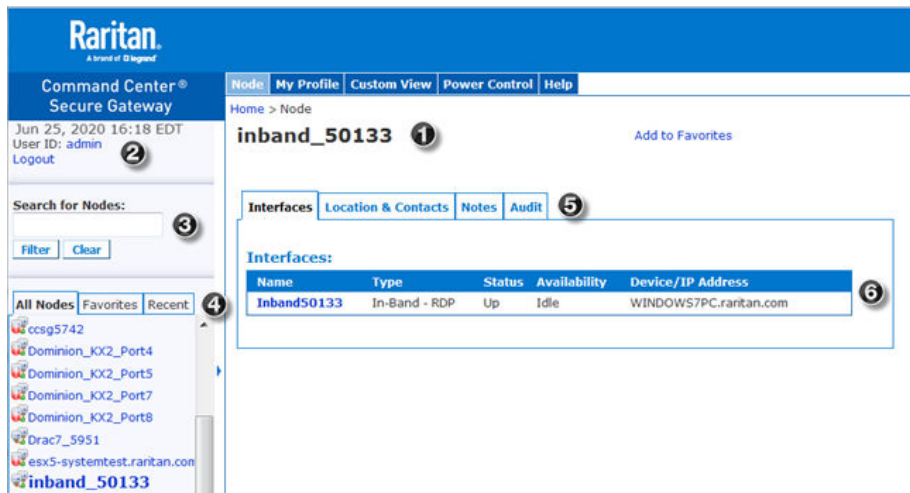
Raritan.
A brand of Legrand

Command Center®
Secure Gateway

Jun 25, 2020 16:18 EDT
User ID: admin
Logout

2

Search for Nodes:

3

Filter Clear

All Nodes Favorites Recent

4

ccsg5742
Dominion_KX2_Port4
Dominion_KX2_Port5
Dominion_KX2_Port7
Dominion_KX2_Port8
Drac7_5951
esx5-systemtest.raritan.com
inband_50133

Node My Profile Custom View Power Control Help

Home > Node

inband_50133

1

Add to Favorites

Interfaces Location & Contacts Notes Audit

5

Interfaces:

| Name | Type | Status | Availability | Device/IP Address |
|---|---|---|---|---|
| Inband50133 | In-Band - RDP | Up | Idle | WINDOWS7PC.raritan.com |

6